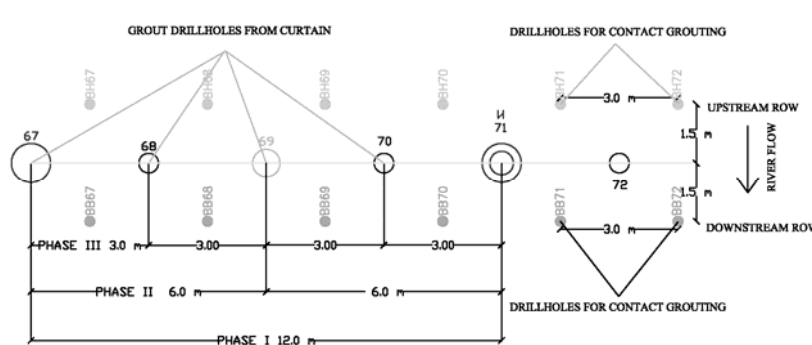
GROUT DRILLHOLES FROM CURTAIN

DRILLHOLES FOR CONTACT GROUTING

BH67 BH68 BH69 BH70 BH71 BH72

3.0 m

UPSTREAM ROW

1.5 m

1.5 m

RIVER FLOW

67 68 69 70 И 71 72

BB67 BB68 BB69 BB70 BB71 BB72

3.0 m

DOWNSTREAM ROW

PHASE III 3.0 m 3.00 3.00 3.00

PHASE II 6.0 m 6.0 m

DRILLHOLES FOR CONTACT GROUTING

PHASE I 12.0 m